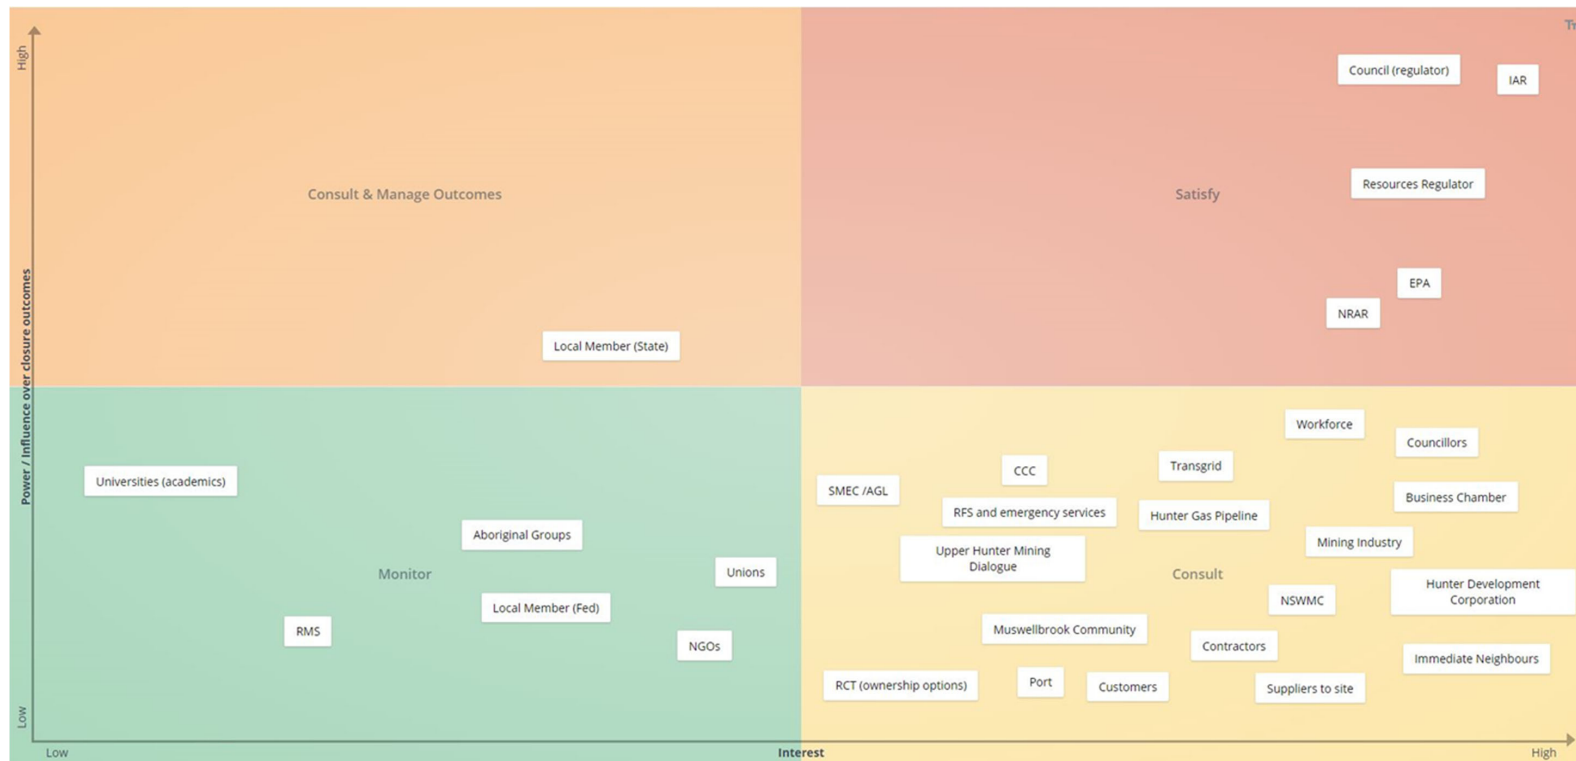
High

Power / Influence over closure outcomes

Low

Consult & Manage Outcomes

Local Member (State)

Satisfy

Council (regulator)

IAR

Resources Regulator

EPA

NRAR

Universities (academics)

Aboriginal Groups

Monitor

Unions

Local Member (Fed)

RMS

NGOs

Workforce

Councillors

CCC

Transgrid

SMEC /AGL

RFS and emergency services

Hunter Gas Pipeline

Business Chamber

Mining Industry

Upper Hunter Mining Dialogue

Consult

NSWMC

Hunter Development Corporation

Muswellbrook Community

Contractors

Immediate Neighbours

RCT (ownership options)

Port

Customers

Suppliers to site

Low

Interest

High